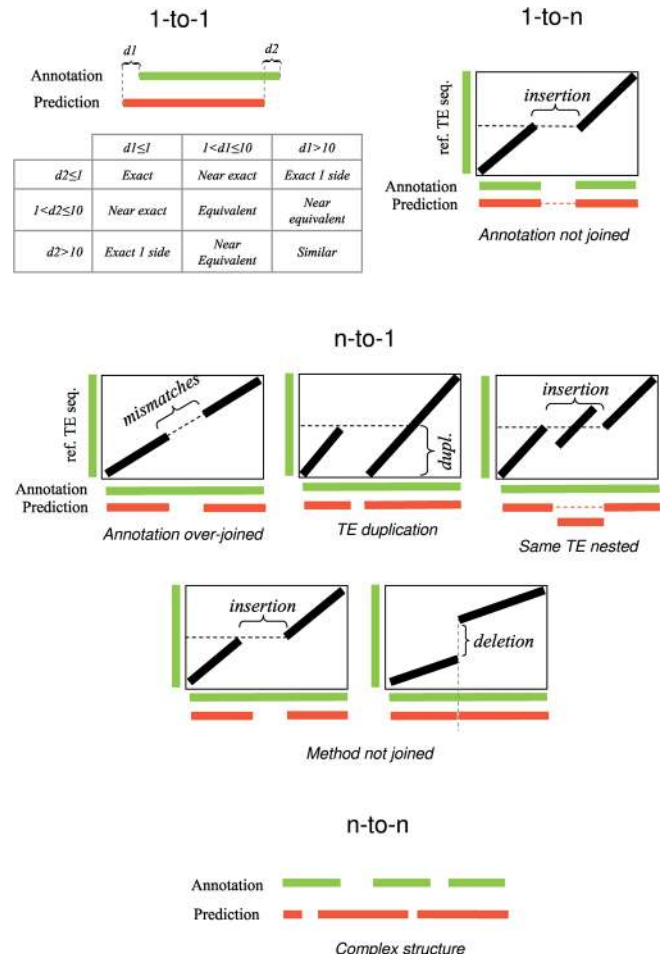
1-to-1

d1 d2

Annotation

Prediction

| | $d1\leq1$ | $1<d1\leq10$ | $d1>10$ |
|---|---|---|---|
| $d2\leq1$ | Exact | Near exact | Exact 1 side |
| $1<d2\leq10$ | Near exact | Equivalent | Near equivalent |
| $d2>10$ | Exact 1 side | Near Equivalent | Similar |

1-to-n

ref. TE seq.

insertion

Annotation

Prediction

Annotation not joined

n-to-1

ref. TE seq.

mismatches

Annotation

Prediction

Annotation over-joined

dupl.

TE duplication

insertion

Same TE nested

insertion

deletion

Method not joined

n-to-n

Annotation

Prediction

Complex structure